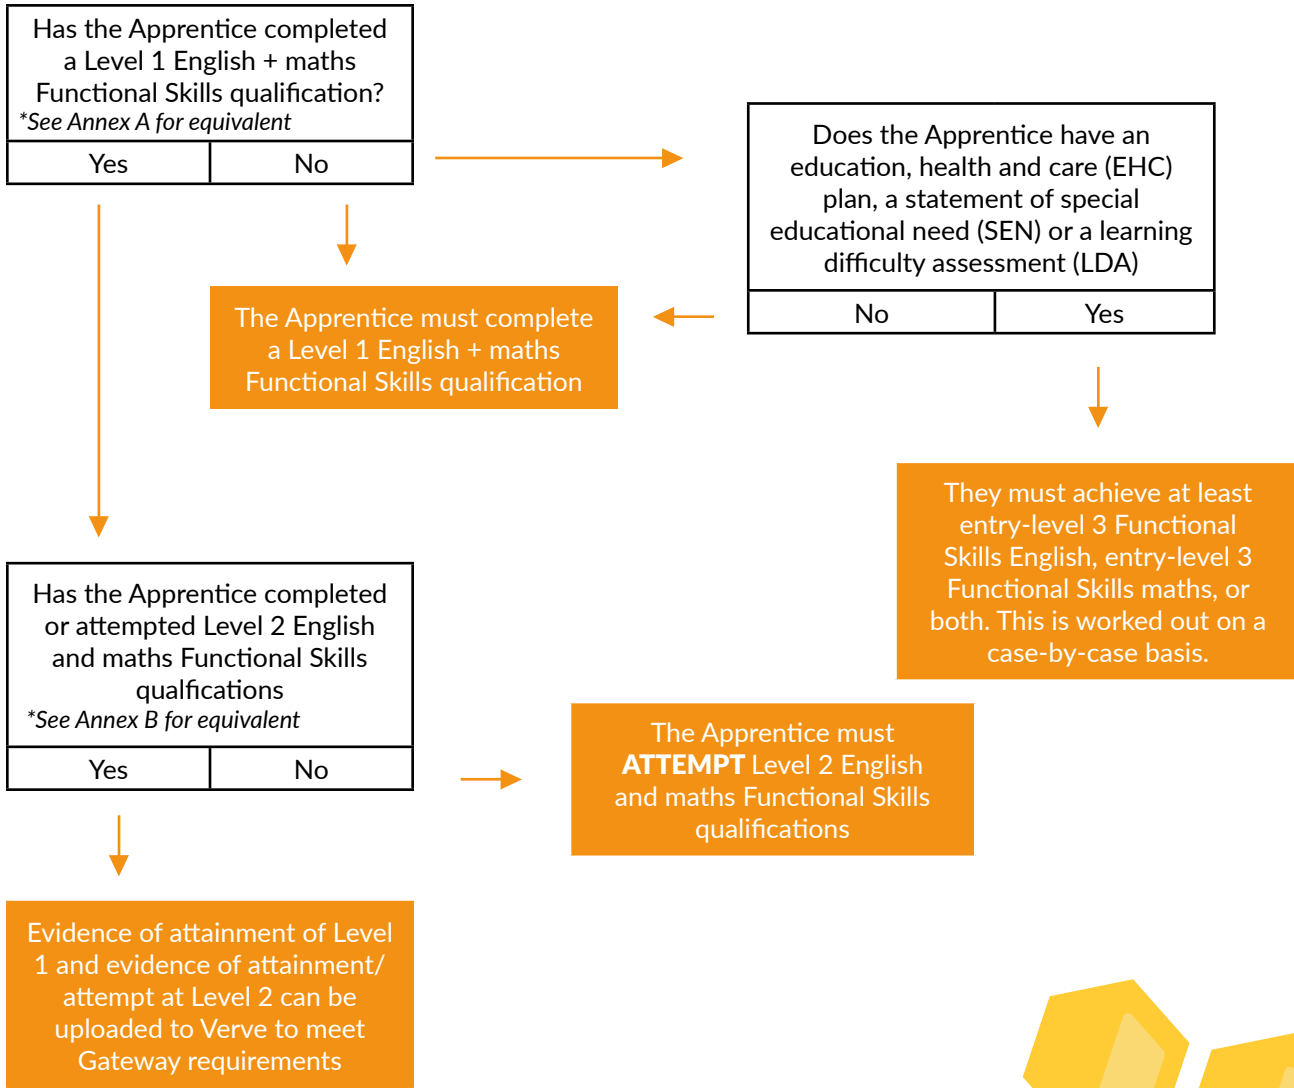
Has the Apprentice completed a Level 1 English + maths Functional Skills qualification?
*See Annex A for equivalent

| Yes | No |
|---|---|

Does the Apprentice have an education, health and care (EHC) plan, a statement of special educational need (SEN) or a learning difficulty assessment (LDA)

| No | Yes |
|---|---|

The Apprentice must complete a Level 1 English + maths Functional Skills qualification

They must achieve at least entry-level 3 Functional Skills English, entry-level 3 Functional Skills maths, or both. This is worked out on a case-by-case basis.

Has the Apprentice completed or attempted Level 2 English and maths Functional Skills qualfications
*See Annex B for equivalent

| Yes | No |
|---|---|

The Apprentice must **ATTEMPT** Level 2 English and maths Functional Skills qualifications

Evidence of attainment of Level 1 and evidence of attainment/ attempt at Level 2 can be uploaded to Verve to meet Gateway requirements